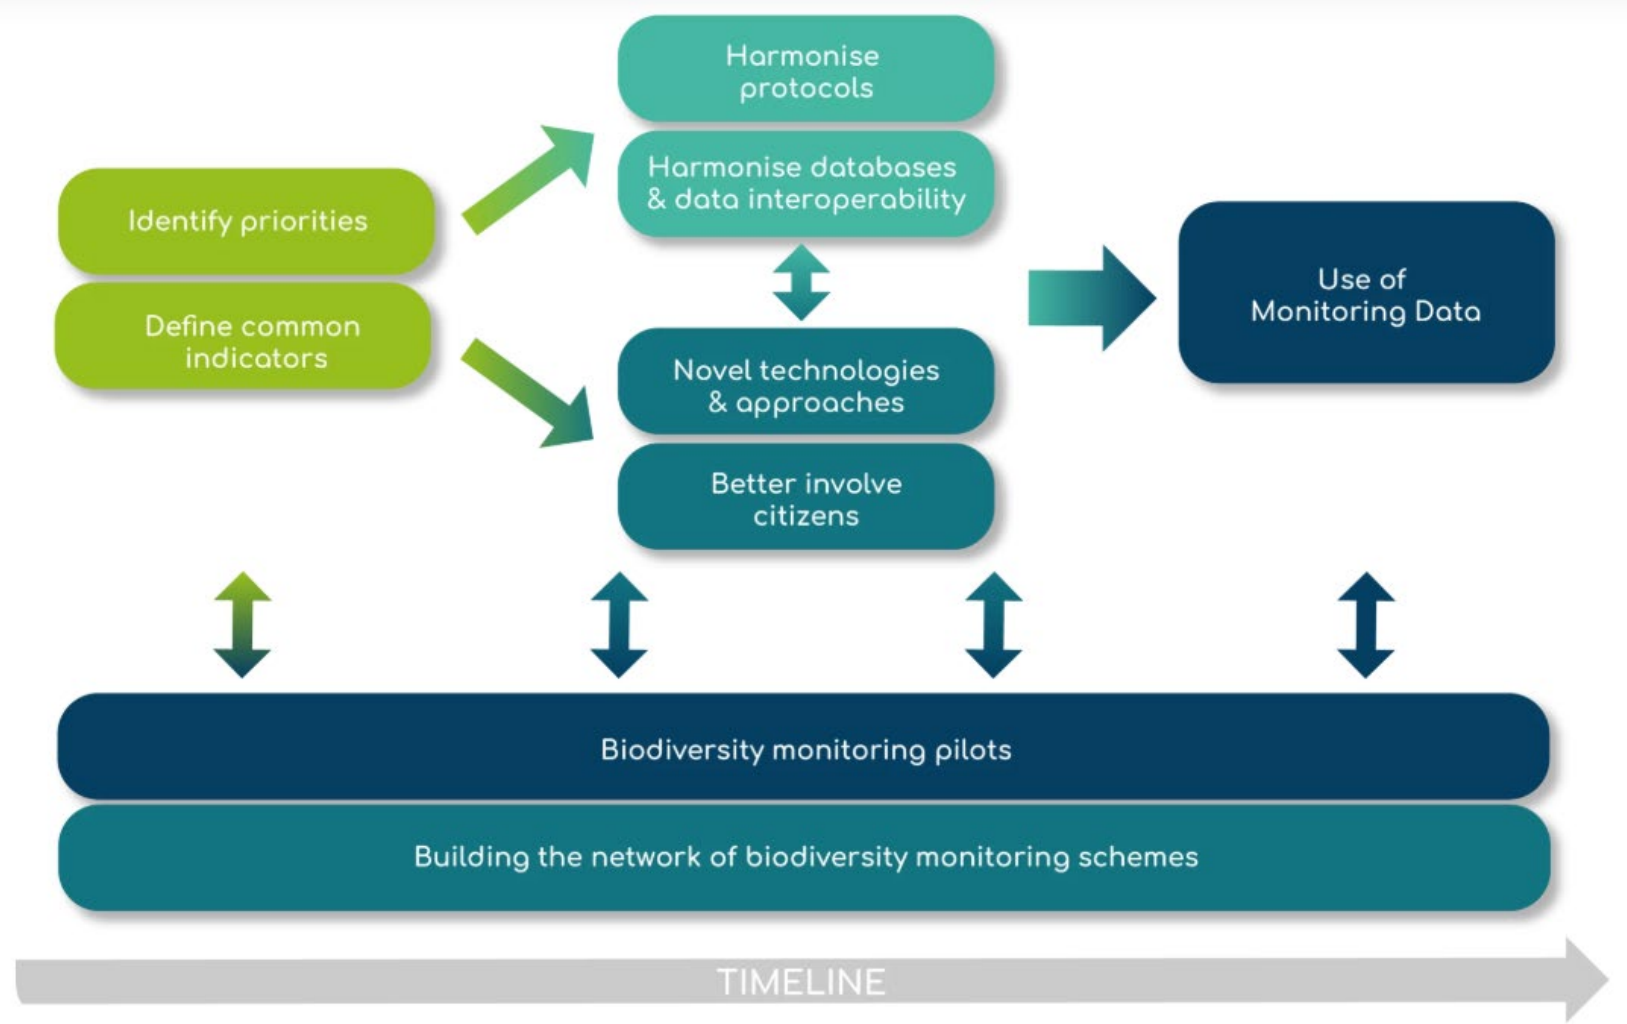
Identify priorities

Define common indicators

Harmonise protocols

Harmonise databases & data interoperability

Novel technologies & approaches

Better involve citizens

Use of Monitoring Data

Biodiversity monitoring pilots

Building the network of biodiversity monitoring schemes

TIMELINE